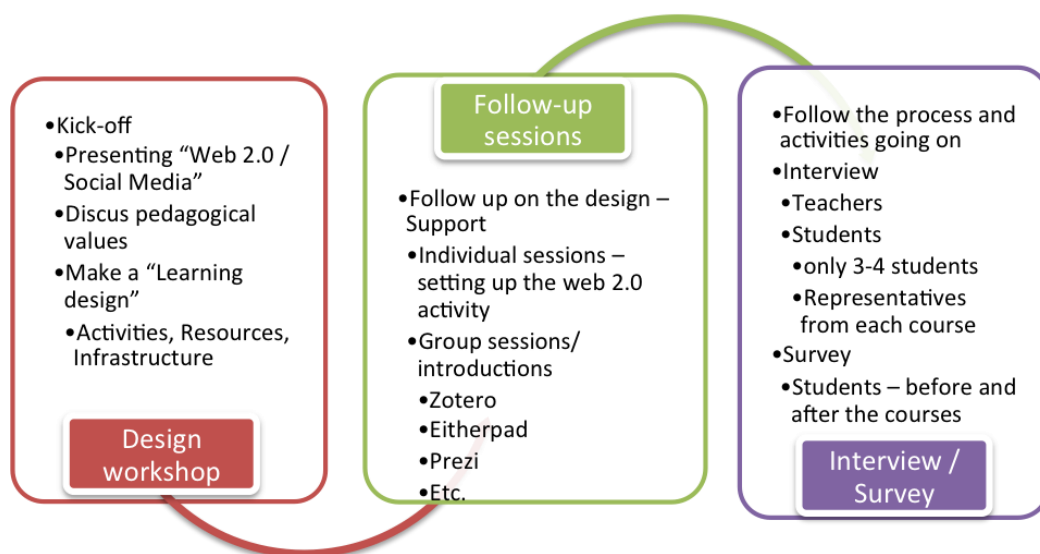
•Kick-off
•Presenting "Web 2.0 / Social Media"
•Discus pedagogical values
•Make a "Learning design"
•Activities, Resources, Infrastructure

Design workshop

Follow-up sessions

•Follow up on the design – Support
•Individual sessions – setting up the web 2.0 activity
•Group sessions/ introductions
•Zotero
•Eitherpad
•Prezi
•Etc.

•Follow the process and activities going on
•Interview
•Teachers
•Students
•only 3-4 students
•Representatives from each course
•Survey
•Students – before and after the courses

Interview / Survey